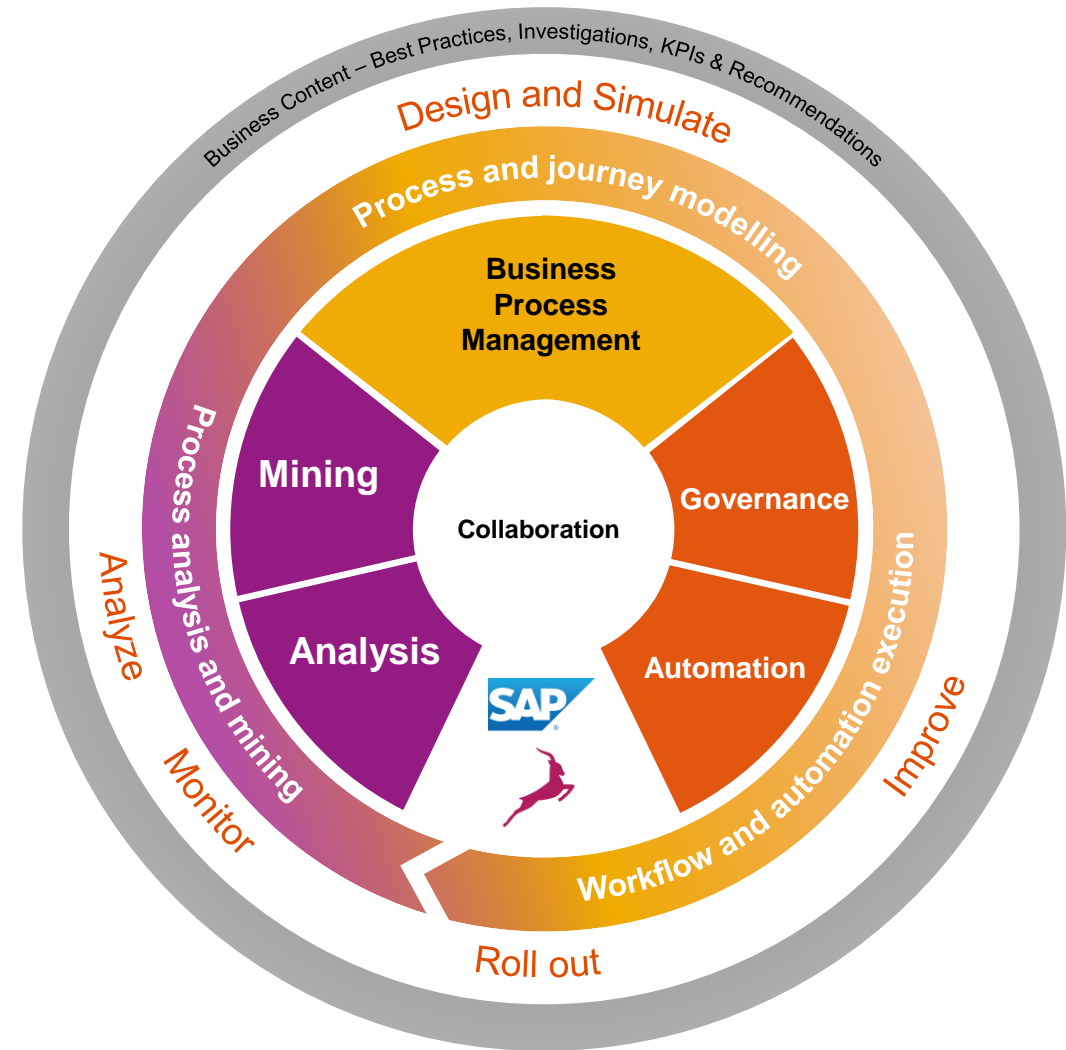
Business Content – Best Practices, Investigations, KPIs & Recommendations

Design and Simulate

Process and journey modelling

Business Process Management

Mining

Collaboration

Governance

Analysis

Automation

SAP

Process analysis and mining

Workflow and automation execution

Analyze

Monitor

Improve

Roll out